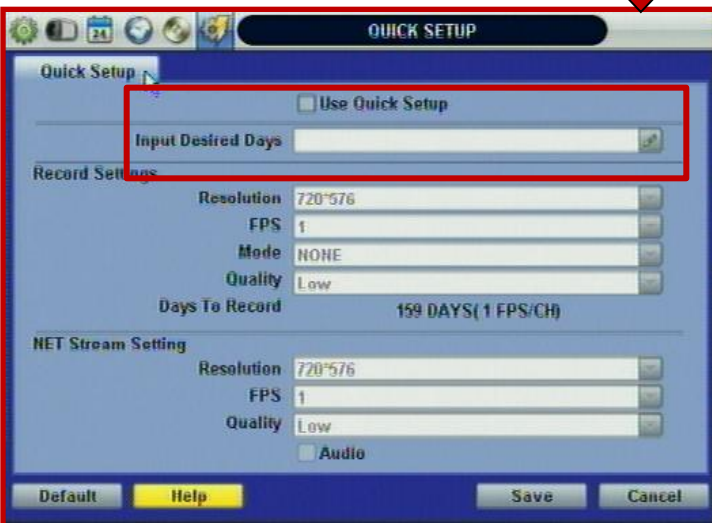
QUICK SETUP

Quick Setup

Use Quick Setup

Input Desired Days

Record Settings

Resolution 720*576

FPS 1

Mode NONE

Quality Low

Days To Record 159 DAYS( 1 FPS/CH)

NET Stream Setting

Resolution 720*576

FPS 1

Quality Low

Audio

Default Help Save Cancel